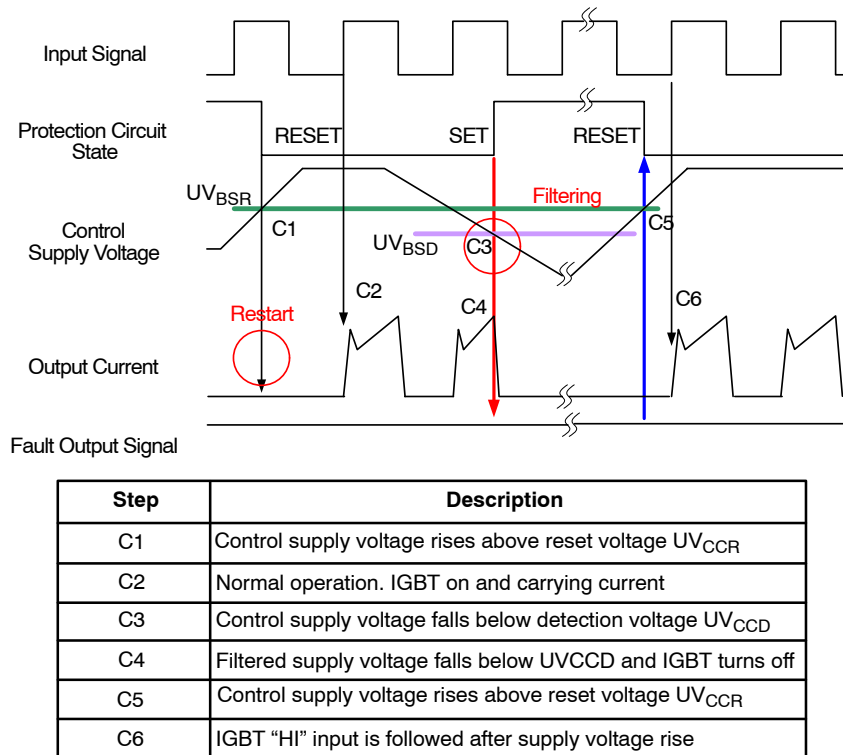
Input Signal

Protection Circuit State

RESET

SET

RESET

$UV_{BSR}$

Filtering

Control Supply Voltage

C1

$UV_{BSD}$

C3

C5

C2

Restart

C4

C6

Output Current

Fault Output Signal

| Step | Description |
|---|---|
| C1 | Control supply voltage rises above reset voltage $UV_{CCR}$ |
| C2 | Normal operation. IGBT on and carrying current |
| C3 | Control supply voltage falls below detection voltage $UV_{CCD}$ |
| C4 | Filtered supply voltage falls below UVCCD and IGBT turns off |
| C5 | Control supply voltage rises above reset voltage $UV_{CCR}$ |
| C6 | IGBT “HI” input is followed after supply voltage rise |